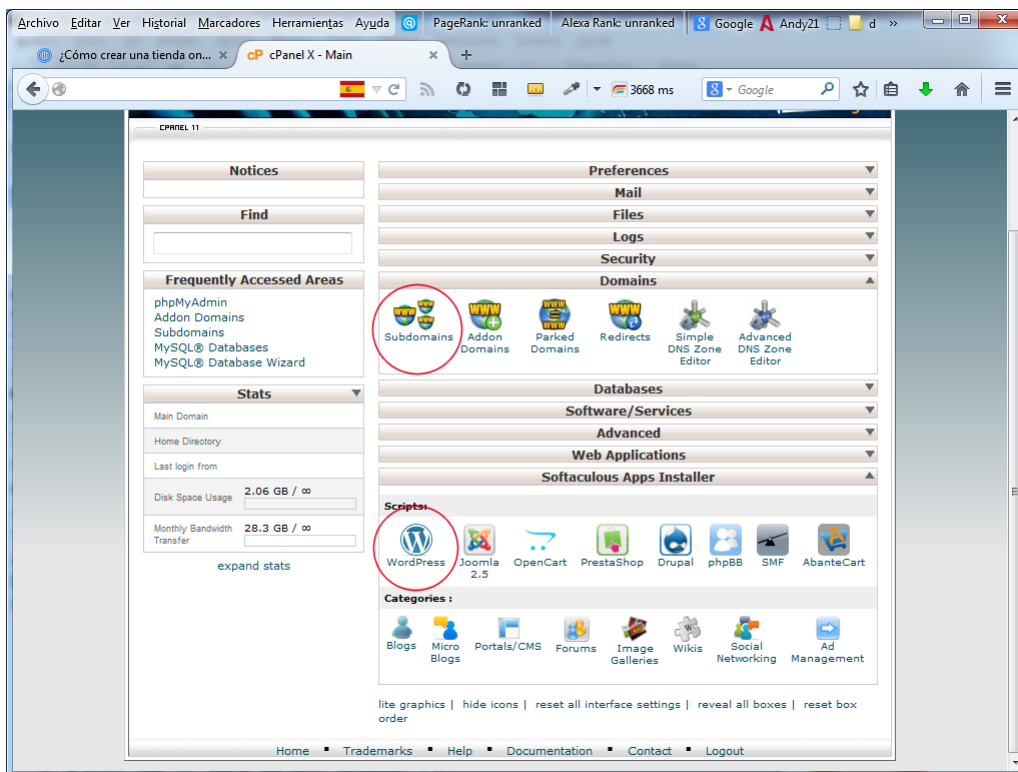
Archivo Editar Ver Historial Marcadores Herramientas Ayuda PageRank: unranked Alexa Rank: unranked Google Andy21 d »

¿Cómo crear una tienda on... × cP cPanel X - Main × +

3668 ms Google

CPANEL 11

Notices

Find

Frequently Accessed Areas

phpMyAdmin
Addon Domains
Subdomains
MySQL® Databases
MySQL® Database Wizard

Stats

Main Domain

Home Directory

Last login from

Disk Space Usage 2.06 GB / ∞

Monthly Bandwidth Transfer 28.3 GB / ∞

expand stats

Preferences

Mail

Files

Logs

Security

Domains

Subdomains Addon Domains Parked Domains Redirects Simple DNS Zone Editor Advanced DNS Zone Editor

Databases

Software/Services

Advanced

Web Applications

Softaculous Apps Installer

Scripts:

WordPress Joomla 2.5 OpenCart PrestaShop Drupal phpBB SMF AbanteCart

Categories :

Blogs Micro Blogs Portals/CMS Forums Image Galleries Wikis Social Networking Ad Management

lite graphics | hide icons | reset all interface settings | reveal all boxes | reset box order

Home Trademarks Help Documentation Contact Logout